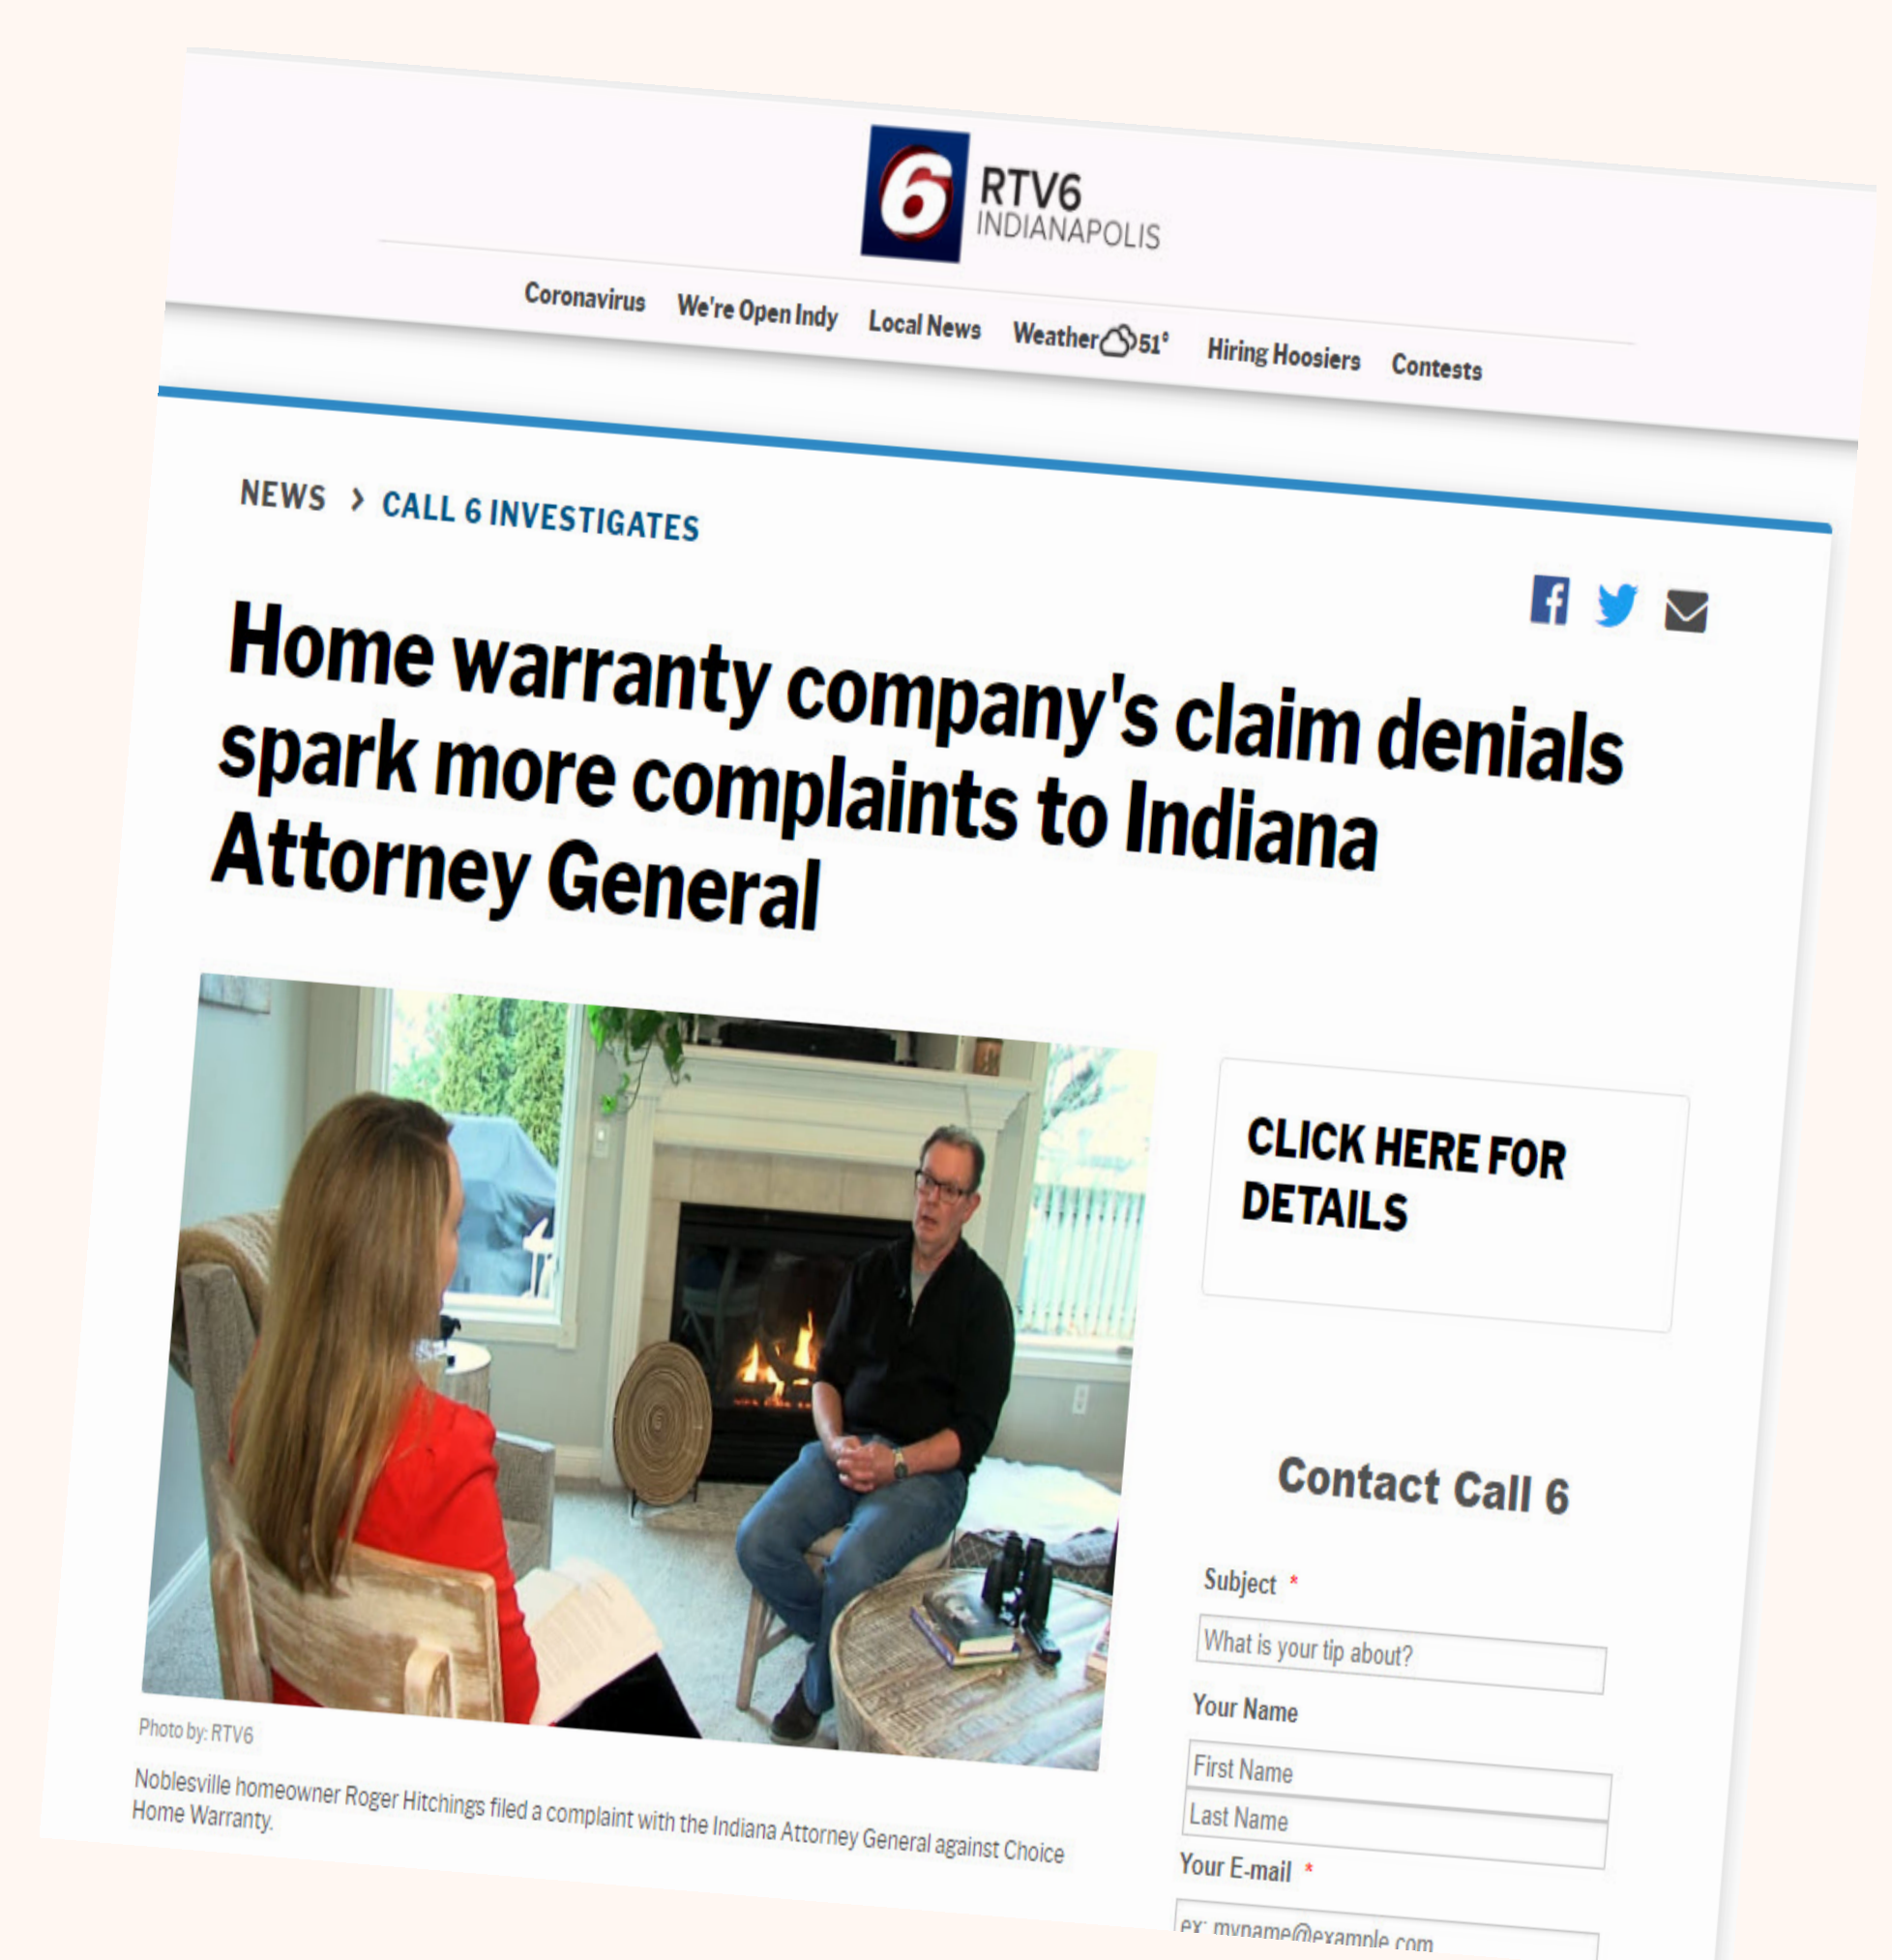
6 RTV6 INDIANAPOLIS

Coronavirus We're Open Indy Local News Weather 51° Hiring Hoosiers Contests

NEWS › CALL 6 INVESTIGATES

Home warranty company's claim denials spark more complaints to Indiana Attorney General

Photo by: RTV6

Noblesville homeowner Roger Hitchings filed a complaint with the Indiana Attorney General against Choice Home Warranty.

CLICK HERE FOR DETAILS

Contact Call 6

Subject *

What is your tip about?

Your Name

First Name

Last Name

Your E-mail *

ex: myname@example.com